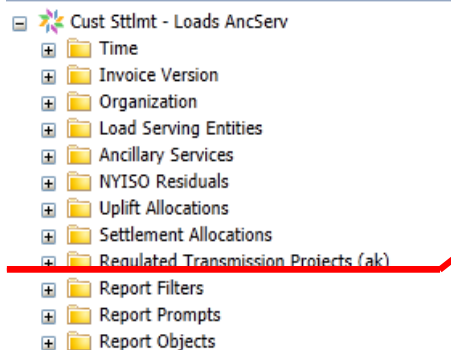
Cust Sttlmt - Loads AncServ
Time
Invoice Version
Organization
Load Serving Entities
Ancillary Services
NYISO Residuals
Uplift Allocations
Settlement Allocations
Regulated Transmission Projects (ak)
Report Filters
Report Prompts
Report Objects